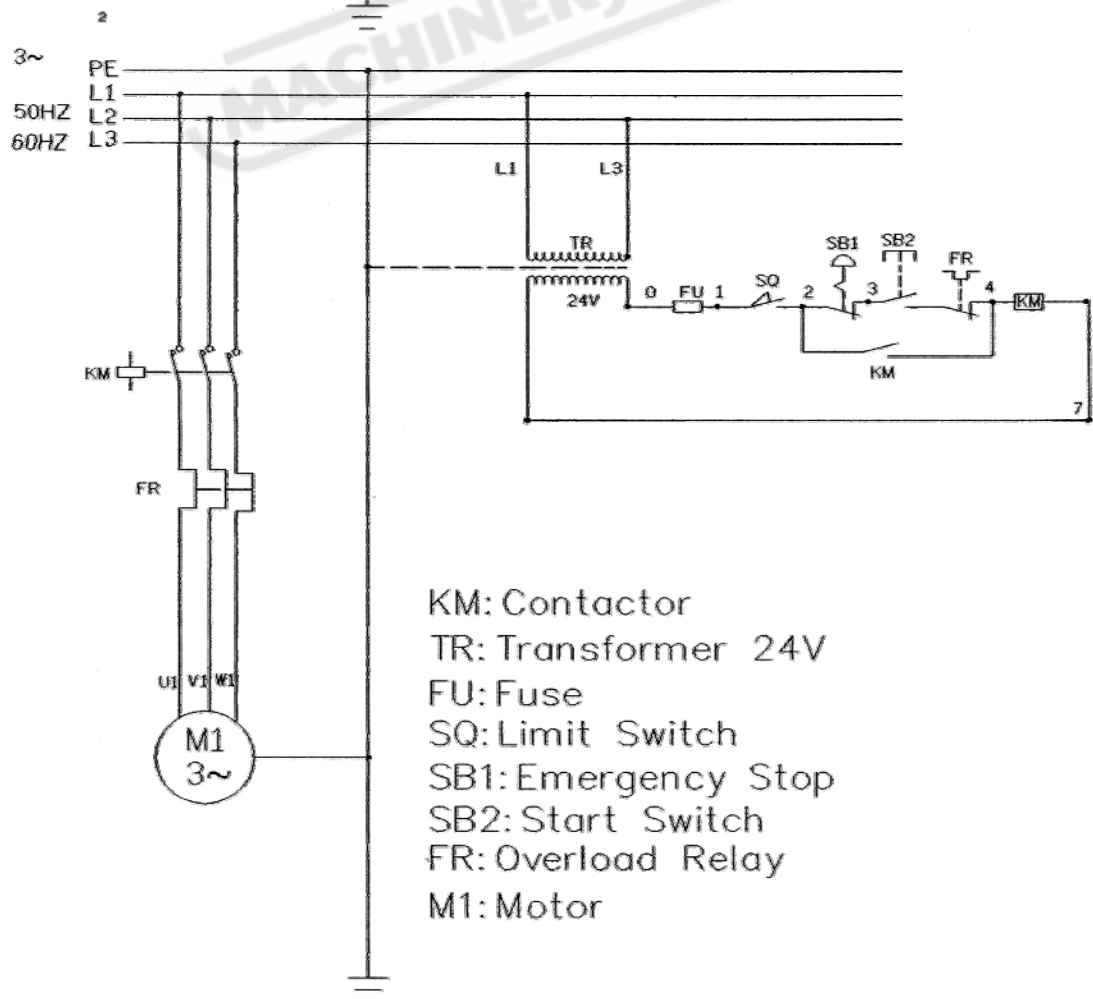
2

MACHINERY

3~ PE
L1
50HZ L2
60HZ L3

L1 L3

TR
24V

0 FU 1 SQ 2 SB1 3 SB2 FR 4 KM

KM

7

KM

FR

U1 V1 W1

M1
3~

KM: Contactor
TR: Transformer 24V
FU: Fuse
SQ: Limit Switch
SB1: Emergency Stop
SB2: Start Switch
FR: Overload Relay
M1: Motor